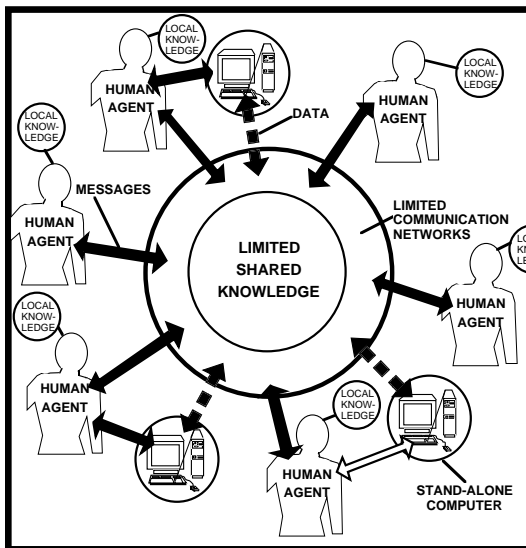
LOCAL KNOWLEDGE

HUMAN AGENT

DATA

LOCAL KNOWLEDGE

HUMAN AGENT

LOCAL KNOWLEDGE

MESSAGES

HUMAN AGENT

LIMITED SHARED KNOWLEDGE

LIMITED COMMUNICATION NETWORKS

LO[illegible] KN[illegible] LE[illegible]

HUMAN AGENT

LOCAL KNOWLEDGE

HUMAN AGENT

LOCAL KNOWLEDGE

HUMAN AGENT

STAND-ALONE COMPUTER